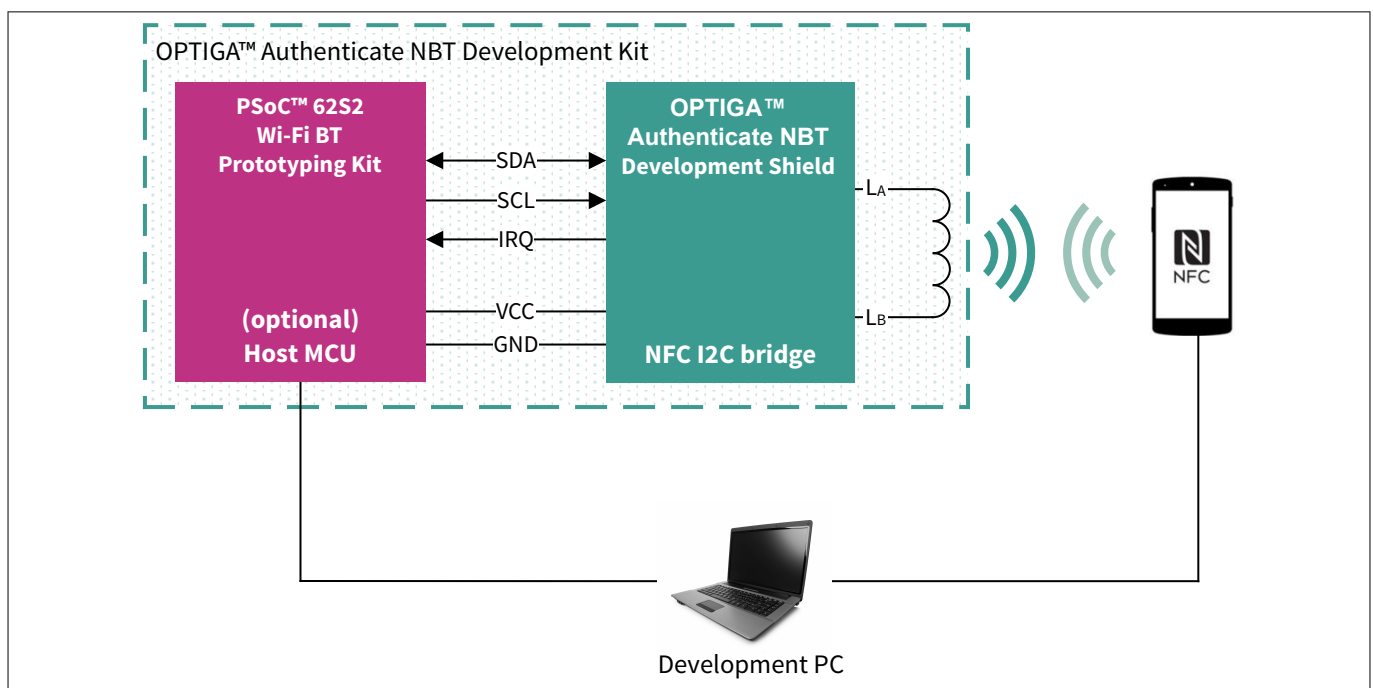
OPTIGA™ Authenticate NBT Development Kit

PSoC™ 62S2
Wi-Fi BT
Prototyping Kit

(optional)
Host MCU

SDA
SCL
IRQ
VCC
GND

OPTIGA™
Authenticate NBT
Development Shield

NFC I2C bridge

$L_A$
$L_B$

NFC

Development PC